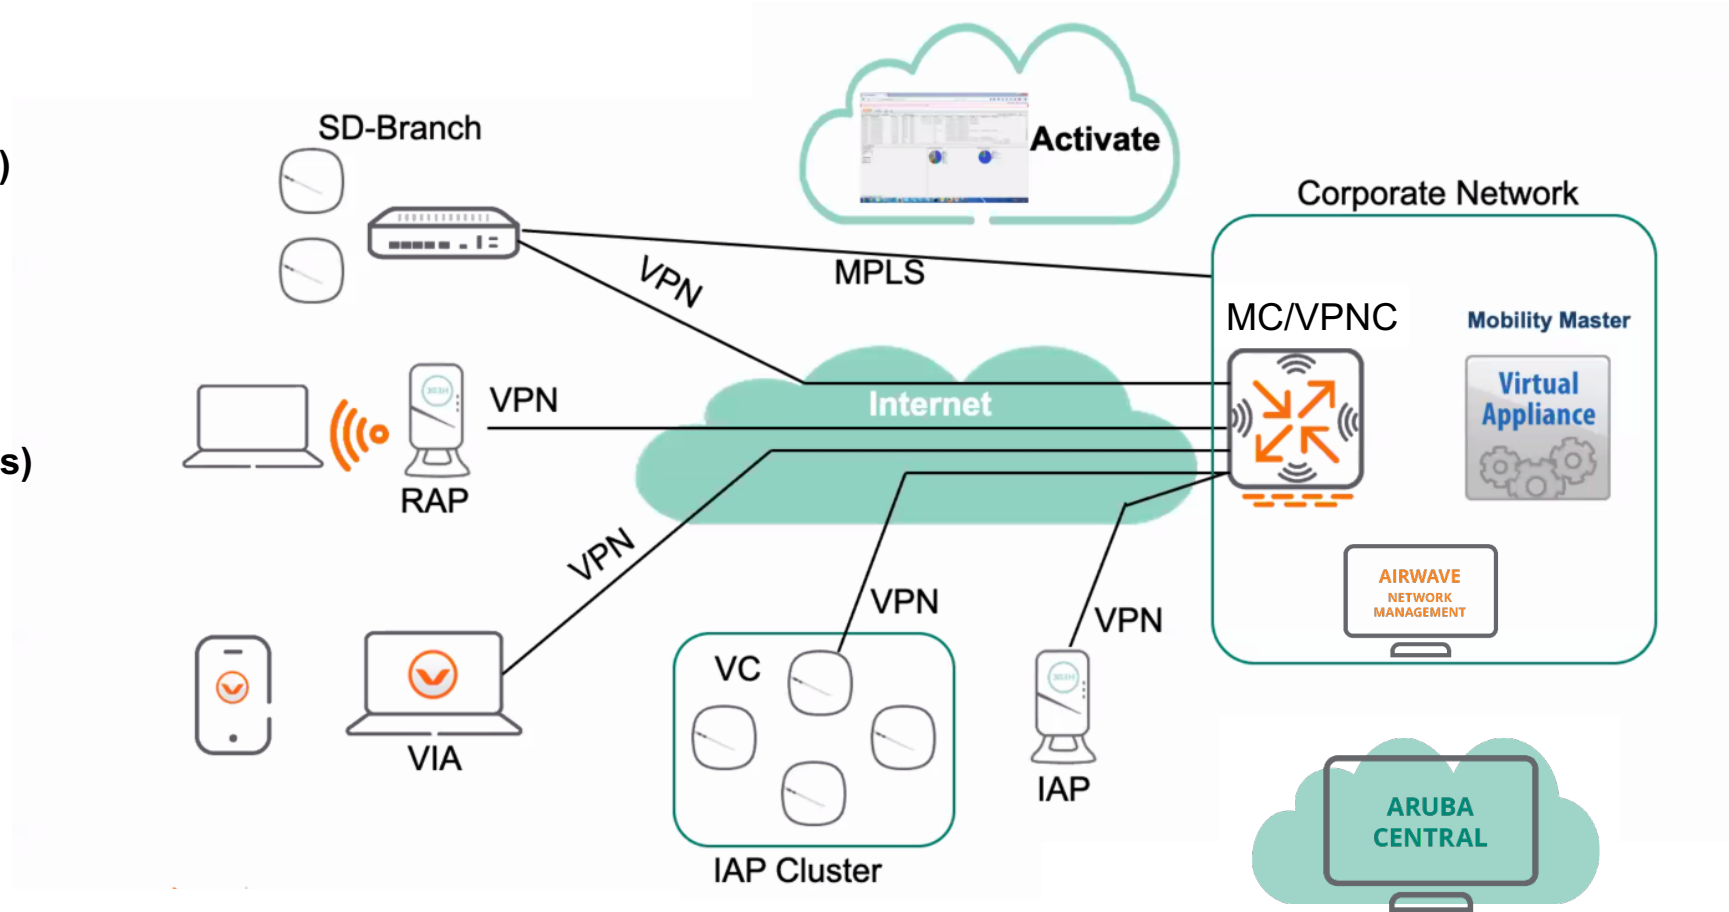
)

s)

SD-Branch

Activate

Corporate Network

VPN

MPLS

MC/VPNC

Mobility Master

Virtual Appliance

VPN

Internet

RAP

VPN

VPN

VPN

AIRWAVE
NETWORK
MANAGEMENT

VC

VIA

IAP

IAP Cluster

ARUBA
CENTRAL